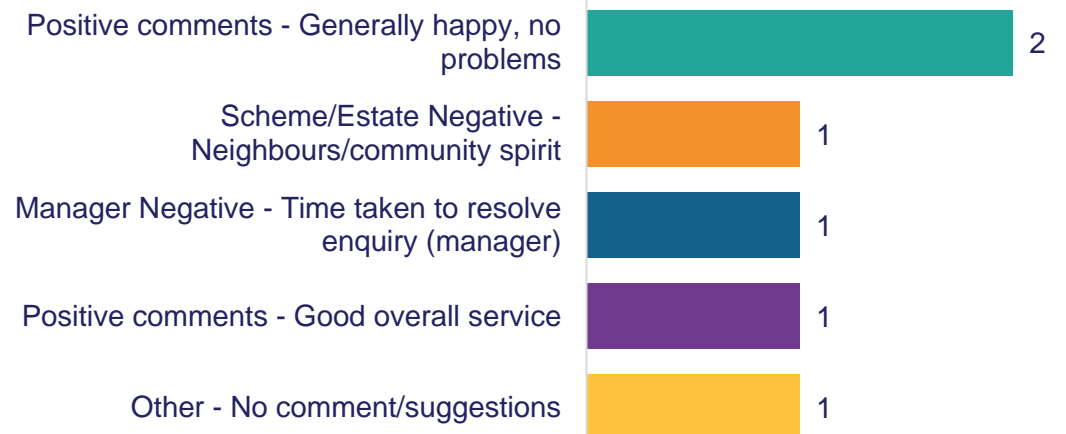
Positive comments - Generally happy, no problems
2

Scheme/Estate Negative - Neighbours/community spirit
1

Manager Negative - Time taken to resolve enquiry (manager)
1

Positive comments - Good overall service
1

Other - No comment/suggestions
1